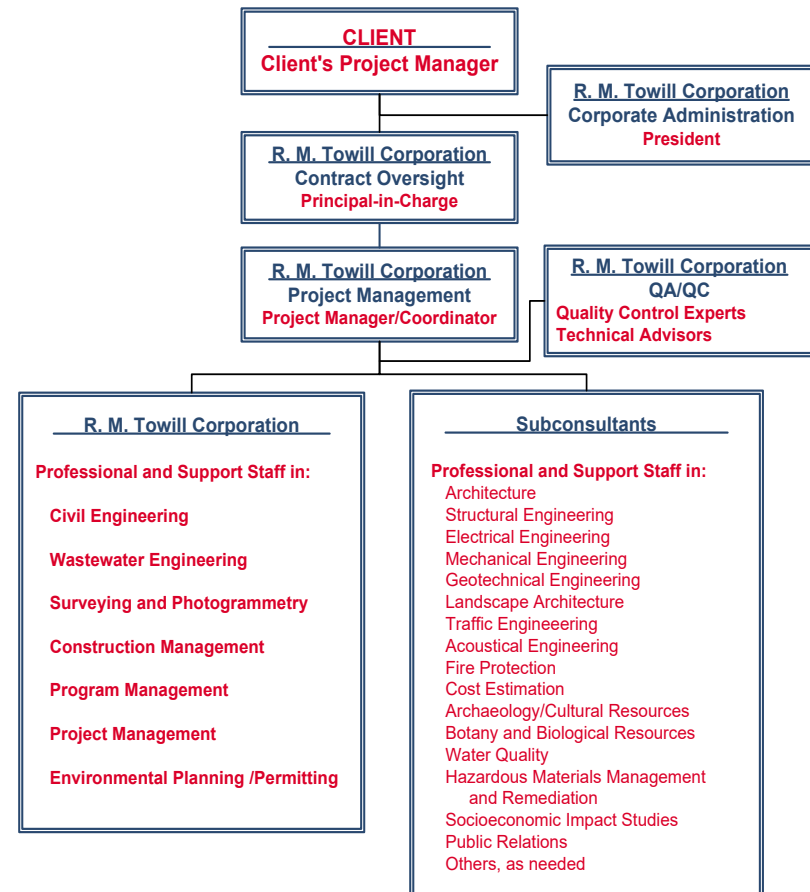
CLIENT
Client's Project Manager

R. M. Towill Corporation
Corporate Administration
President

R. M. Towill Corporation
Contract Oversight
Principal-in-Charge

R. M. Towill Corporation
Project Management
Project Manager/Coordinator

R. M. Towill Corporation
QA/QC
Quality Control Experts
Technical Advisors

R. M. Towill Corporation

Professional and Support Staff in:

Civil Engineering

Wastewater Engineering

Surveying and Photogrammetry

Construction Management

Program Management

Project Management

Environmental Planning /Permitting

Subconsultants

Professional and Support Staff in:
Architecture
Structural Engineering
Electrical Engineering
Mechanical Engineering
Geotechnical Engineering
Landscape Architecture
Traffic Engineeering
Acoustical Engineering
Fire Protection
Cost Estimation
Archaeology/Cultural Resources
Botany and Biological Resources
Water Quality
Hazardous Materials Management and Remediation
Socioeconomic Impact Studies
Public Relations
Others, as needed